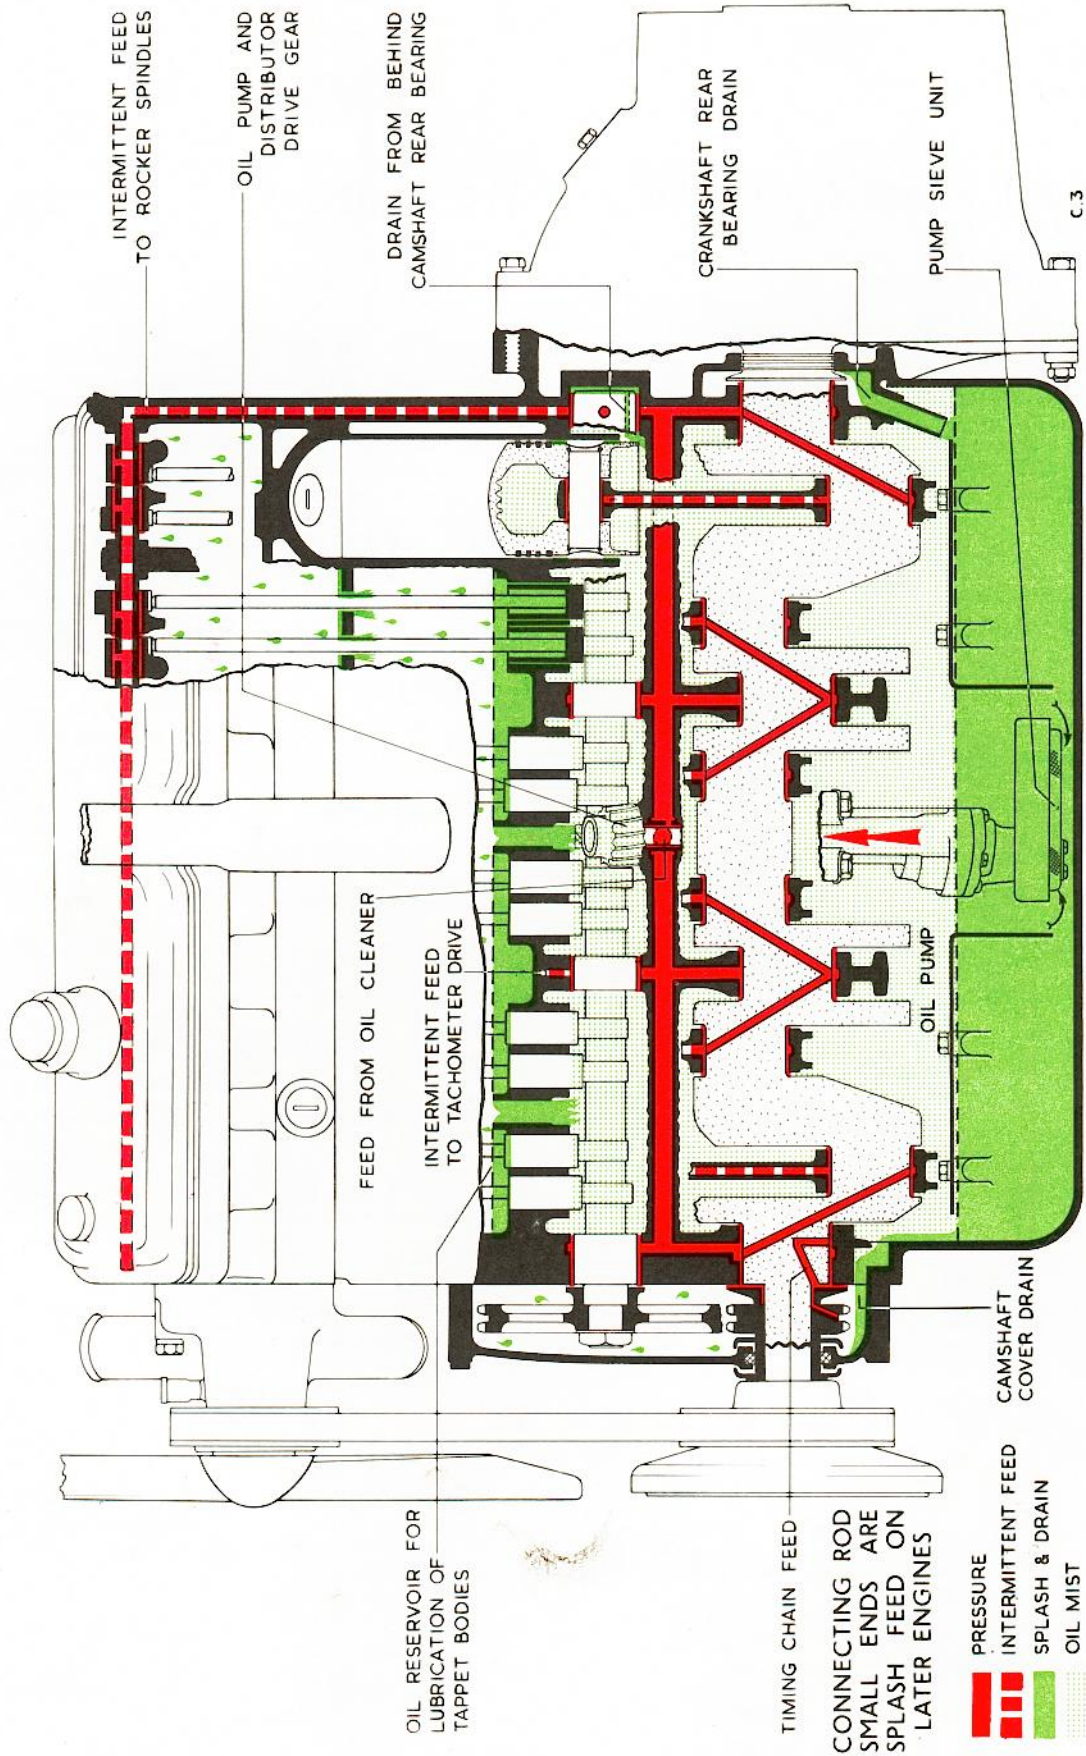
INTERMITTENT FEED TO ROCKER SPINDLES

OIL PUMP AND DISTRIBUTOR DRIVE GEAR

DRAIN FROM BEHIND CAMSHAFT REAR BEARING

CRANKSHAFT REAR BEARING DRAIN

PUMP SIEVE UNIT

C.3

FEED FROM OIL CLEANER

INTERMITTENT FEED TO TACHOMETER DRIVE

OIL PUMP

CAMSHAFT COVER DRAIN

OIL RESERVOIR FOR LUBRICATION OF TAPPET BODIES

TIMING CHAIN FEED

CONNECTING ROD SMALL ENDS ARE SPLASH FEED ON LATER ENGINES

PRESSURE
INTERMITTENT FEED
SPLASH & DRAIN
OIL MIST